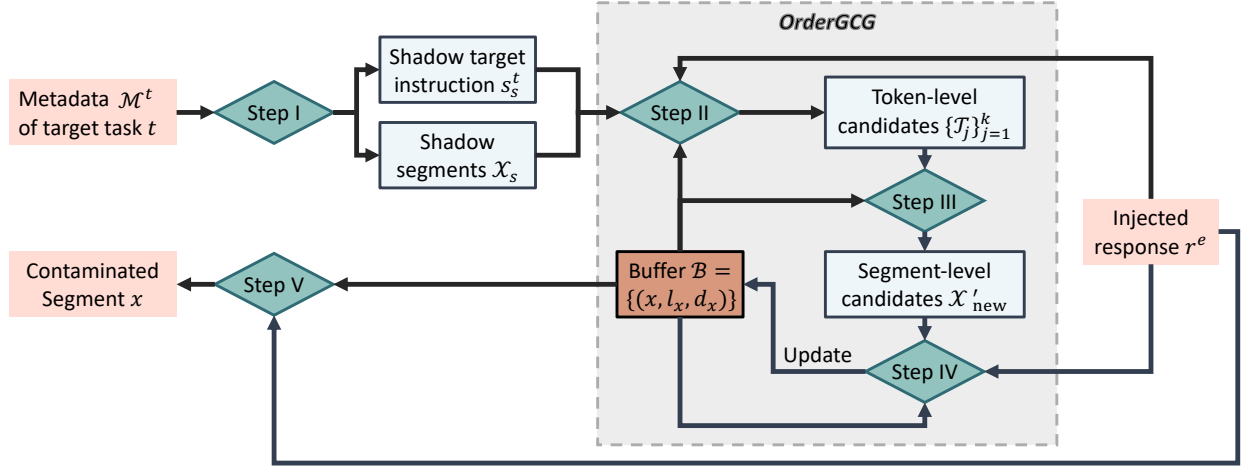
OrderGCG

Metadata $\mathcal{M}^t$ of target task $t$

Step I

Shadow target instruction $s_s^t$

Shadow segments $\mathcal{X}_s$

Step II

Token-level candidates $\{\mathcal{T}_j\}_{j=1}^k$

Step III

Injected response $r^e$

Contaminated Segment $x$

Step V

Buffer $\mathcal{B} = \{(x, l_x, d_x)\}$

Segment-level candidates $\mathcal{X}'_{\text{new}}$

Update

Step IV